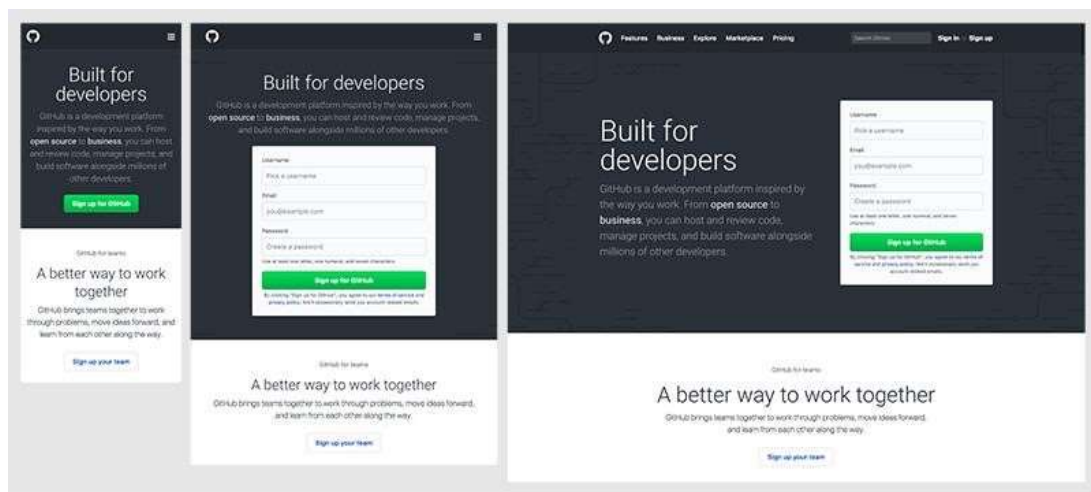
Built for developers

GitHub is a development platform inspired by the way you work. From open source to business, you can host and review code, manage projects, and build software alongside millions of other developers.

Sign up for GitHub

GitHub for teams

A better way to work together

GitHub brings teams together to work through problems, move ideas forward, and learn from each other along the way.

Sign up your team

Built for developers

GitHub is a development platform inspired by the way you work. From open source to business, you can host and review code, manage projects, and build software alongside millions of other developers.

Username

Pick a username

Email

you@example.com

Password

Create a password

Use at least one letter, one numeral, and seven characters.

Sign up for GitHub

By clicking "Sign up for GitHub", you agree to our terms of service and privacy policy. We'll occasionally send you account related emails.

GitHub for teams

A better way to work together

GitHub brings teams together to work through problems, move ideas forward, and learn from each other along the way.

Sign up your team

Features Business Explore Marketplace Pricing

Search GitHub

Sign in or Sign up

Built for developers

GitHub is a development platform inspired by the way you work. From open source to business, you can host and review code, manage projects, and build software alongside millions of other developers.

Username

Pick a username

Email

you@example.com

Password

Create a password

Use at least one letter, one numeral, and seven characters.

Sign up for GitHub

By clicking "Sign up for GitHub", you agree to our terms of service and privacy policy. We'll occasionally send you account related emails.

GitHub for teams

A better way to work together

GitHub brings teams together to work through problems, move ideas forward, and learn from each other along the way.

Sign up your team